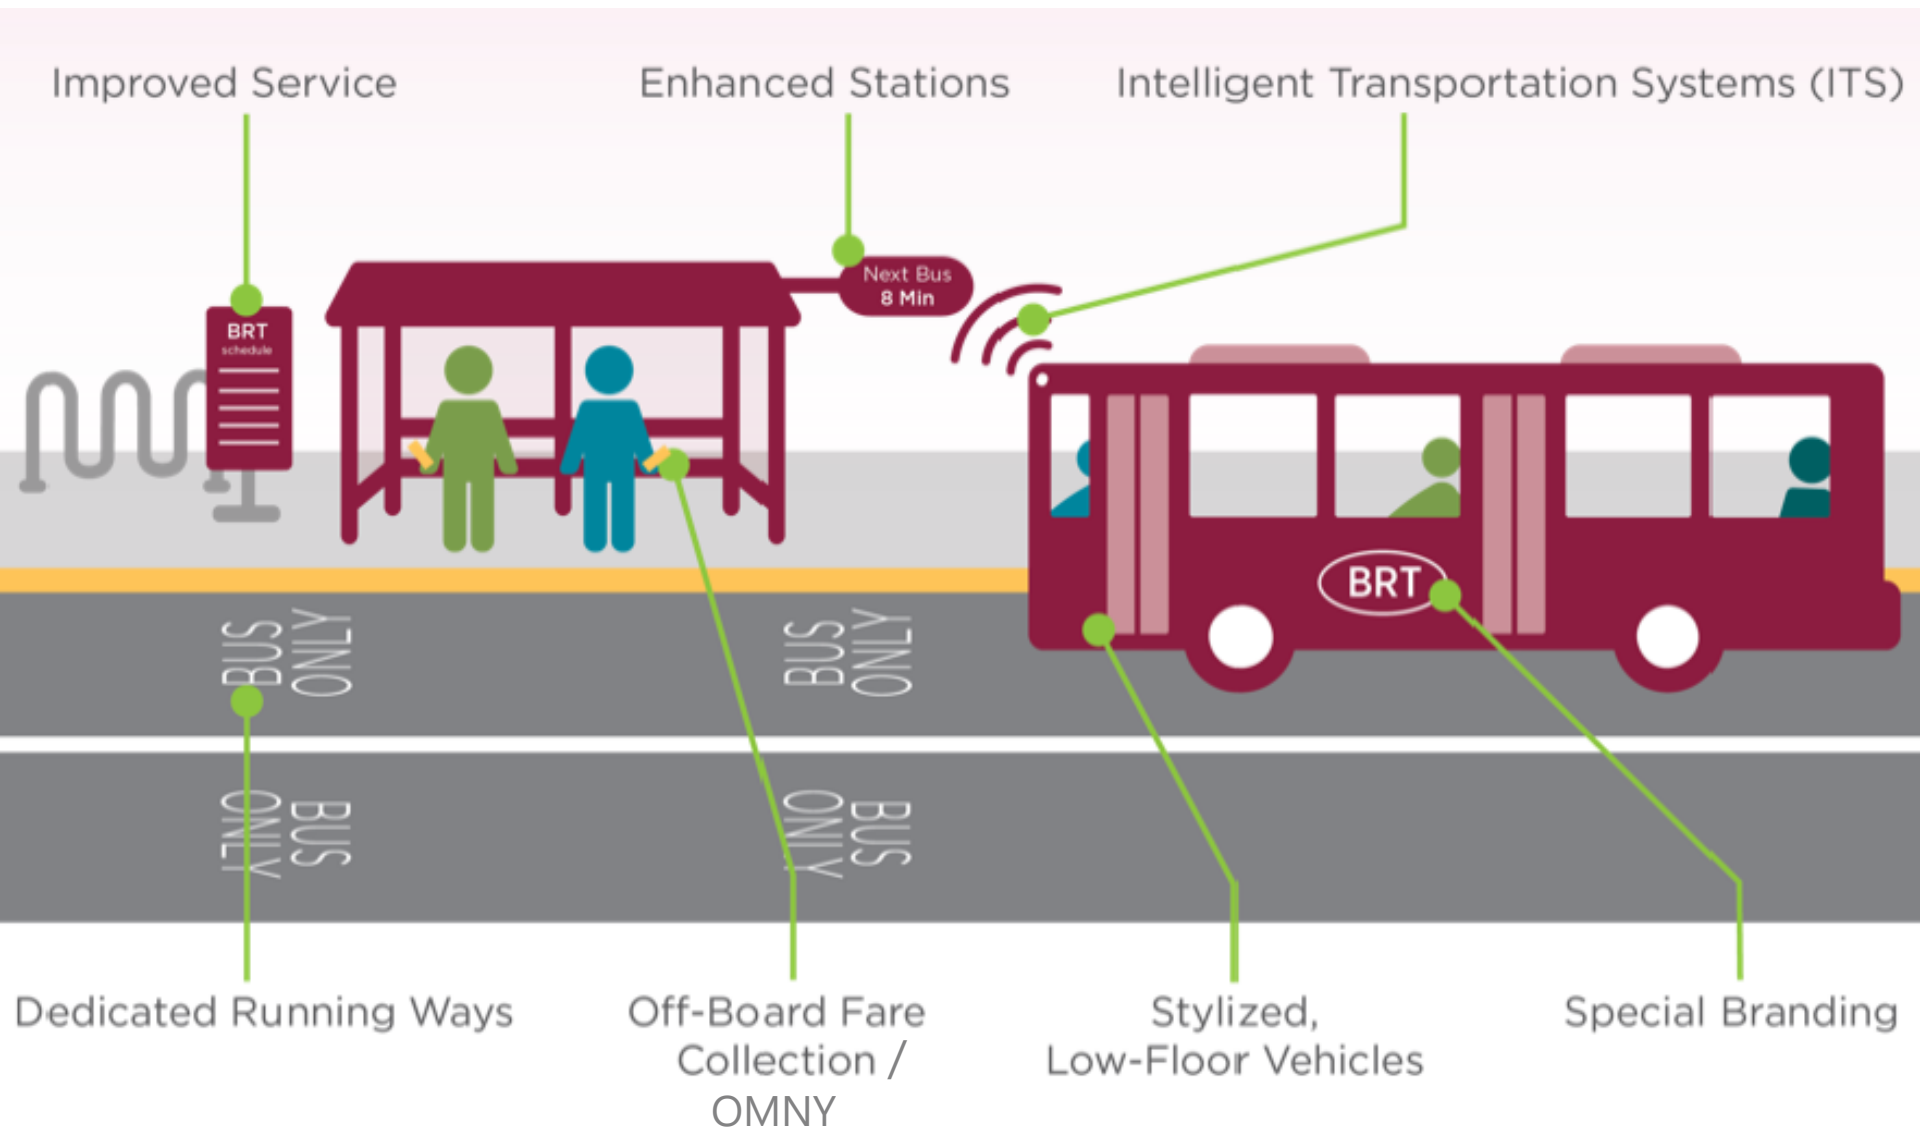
Improved Service

Enhanced Stations

Intelligent Transportation Systems (ITS)

BRT
schedule

Next Bus
8 Min

BRT

BUS ONLY

BUS ONLY

BUS ONLY

BUS ONLY

Dedicated Running Ways

Off-Board Fare Collection / OMNY

Stylized, Low-Floor Vehicles

Special Branding